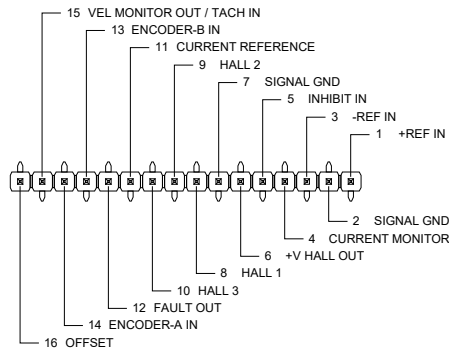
15 VEL MONITOR OUT / TACH IN
13 ENCODER-B IN
11 CURRENT REFERENCE
9 HALL 2
7 SIGNAL GND
5 INHIBIT IN
3 -REF IN
1 +REF IN
2 SIGNAL GND
4 CURRENT MONITOR
6 +V HALL OUT
8 HALL 1
10 HALL 3
12 FAULT OUT
14 ENCODER-A IN
16 OFFSET